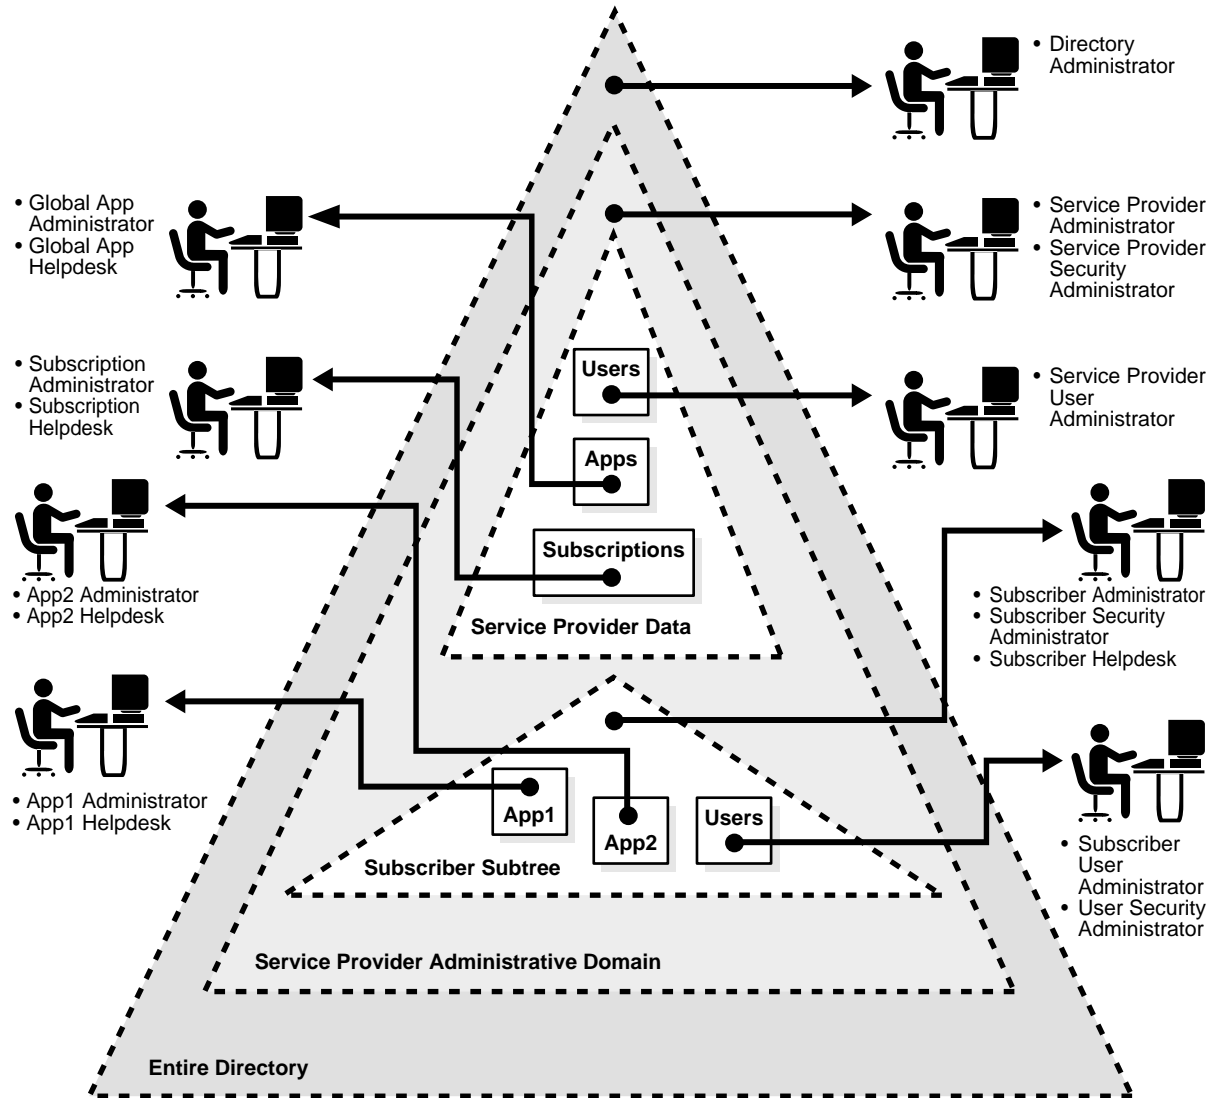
• Directory Administrator

• Global App Administrator
• Global App Helpdesk

• Service Provider Administrator
• Service Provider Security Administrator

• Subscription Administrator
• Subscription Helpdesk

Users

• Service Provider User Administrator

Apps

Subscriptions

• App2 Administrator
• App2 Helpdesk

Service Provider Data

• Subscriber Administrator
• Subscriber Security Administrator
• Subscriber Helpdesk

• App1 Administrator
• App1 Helpdesk

App1

App2

Users

Subscriber Subtree

• Subscriber User Administrator
• User Security Administrator

Service Provider Administrative Domain

Entire Directory